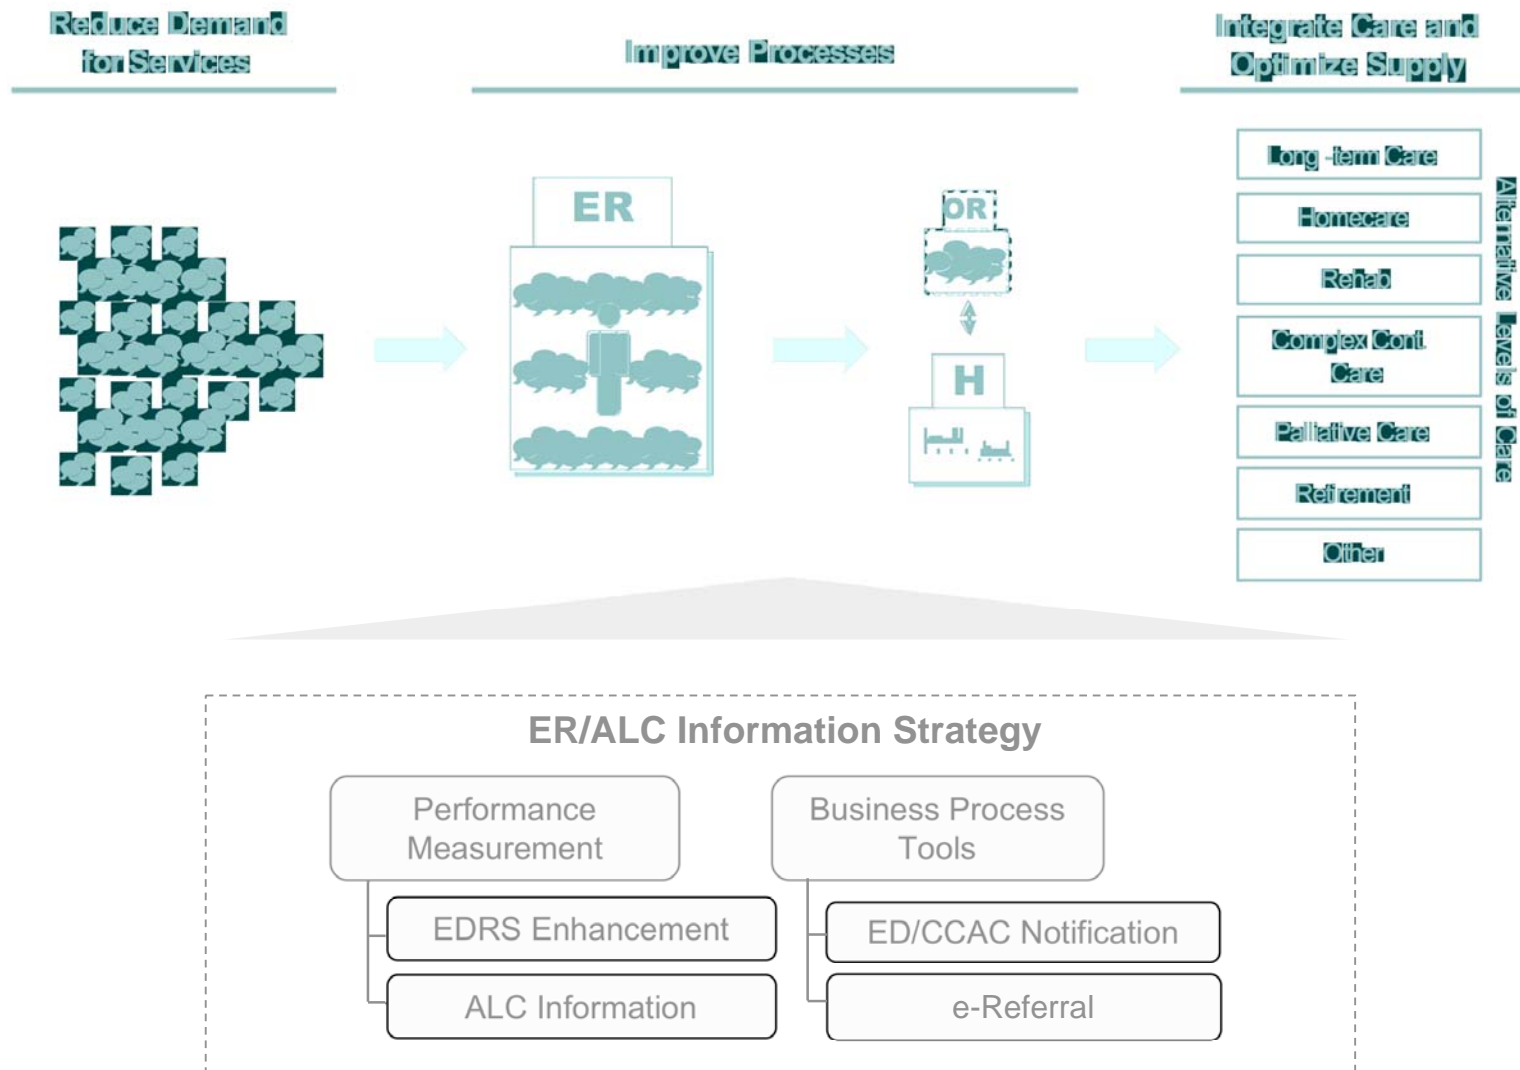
Reduce Demand for Services

Improve Processes

Integrate Care and Optimize Supply

ER

OR

H

Long -term Care

Homecare

Rehab

Complex Cont. Care

Palliative Care

Retirement

Other

Alternative Levels of Care

ER/ALC Information Strategy

Performance Measurement

EDRS Enhancement

ALC Information

Business Process Tools

ED/CCAC Notification

e-Referral